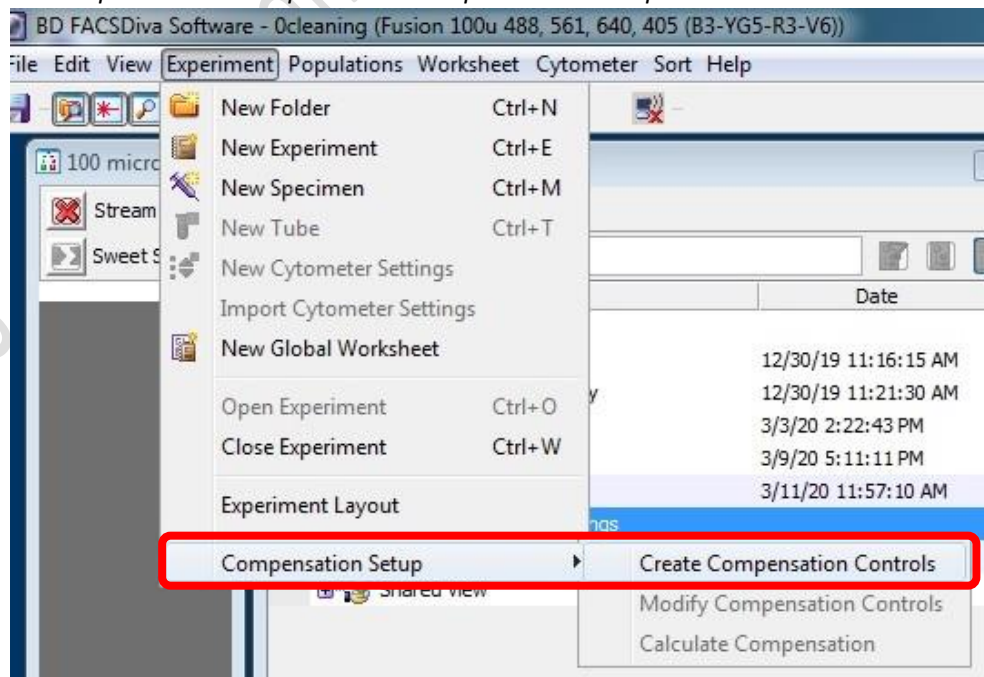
BD FACSDiva Software - 0cleaning (Fusion 100u 488, 561, 640, 405 (B3-YG5-R3-V6))

File Edit View Experiment Populations Worksheet Cytometer Sort Help

100 micro

Stream

Sweet S

New Folder Ctrl+N
New Experiment Ctrl+E
New Specimen Ctrl+M
New Tube Ctrl+T
New Cytometer Settings
Import Cytometer Settings
New Global Worksheet
Open Experiment Ctrl+O
Close Experiment Ctrl+W
Experiment Layout
Compensation Setup

Create Compensation Controls
Modify Compensation Controls
Calculate Compensation

Date
12/30/19 11:16:15 AM
12/30/19 11:21:30 AM
3/3/20 2:22:43 PM
3/9/20 5:11:11 PM
3/11/20 11:57:10 AM

Shared View